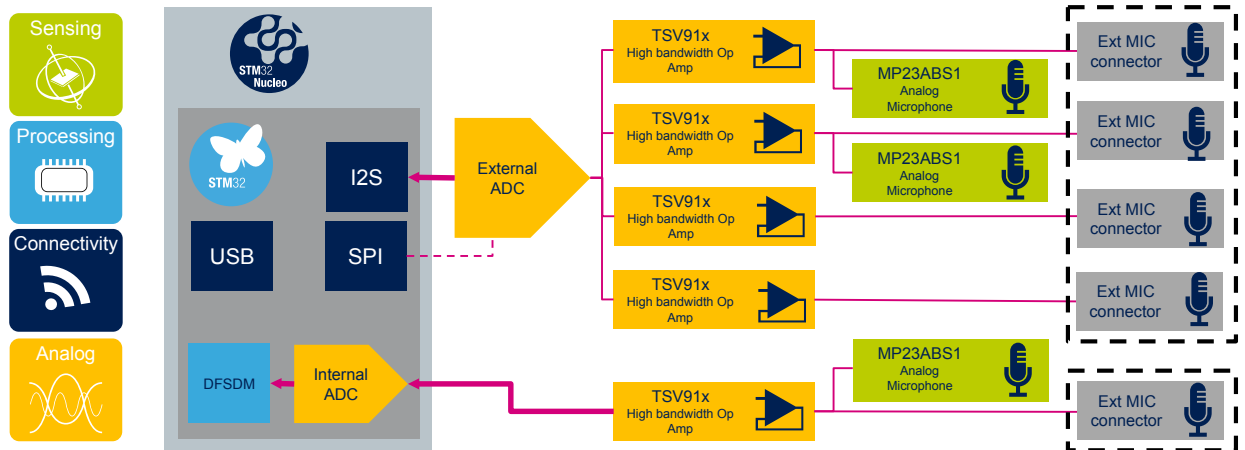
Sensing

Processing

Connectivity

Analog

STM32 Nucleo

STM32

I2S

USB

SPI

DFSDM

Internal ADC

External ADC

TSV91x
High bandwidth Op Amp

MP23ABS1
Analog Microphone

Ext MIC connector

TSV91x
High bandwidth Op Amp

MP23ABS1
Analog Microphone

Ext MIC connector

TSV91x
High bandwidth Op Amp

Ext MIC connector

TSV91x
High bandwidth Op Amp

Ext MIC connector

MP23ABS1
Analog Microphone

TSV91x
High bandwidth Op Amp

Ext MIC connector